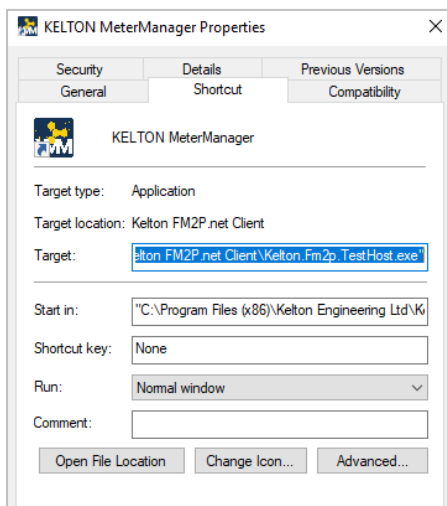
KELTON MeterManager Properties

Security | Details | Previous Versions
General | Shortcut | Compatibility

KELTON MeterManager

Target type: Application

Target location: Kelton FM2P.net Client

Target: elton FM2P.net Client\Kelton.Fm2p.TestHost.exe"

Start in: "C:\Program Files (x86)\Kelton Engineering Ltd\K

Shortcut key: None

Run: Normal window

Comment:

Open File Location | Change Icon... | Advanced...